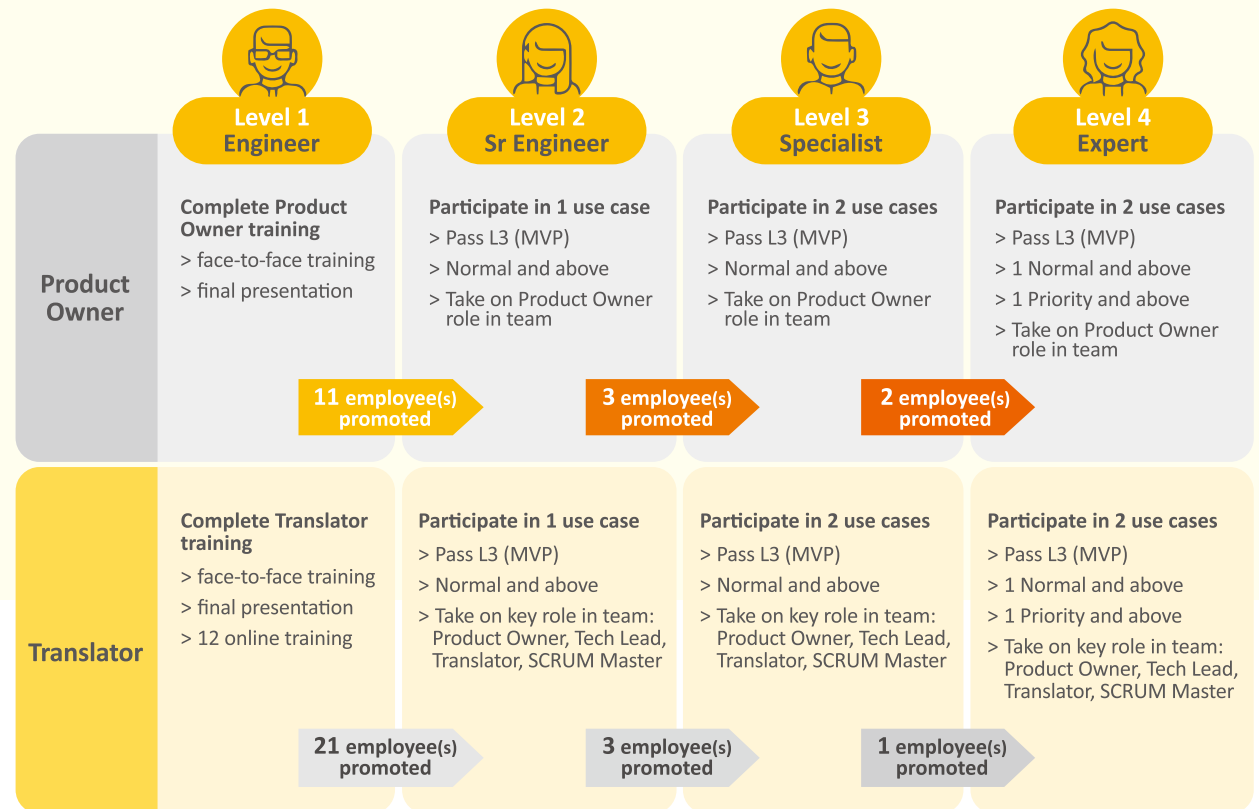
Level 1
Engineer

Level 2
Sr Engineer

Level 3
Specialist

Level 4
Expert

Product Owner

Complete Product Owner training
> face-to-face training
> final presentation

Participate in 1 use case
> Pass L3 (MVP)
> Normal and above
> Take on Product Owner role in team

Participate in 2 use cases
> Pass L3 (MVP)
> Normal and above
> Take on Product Owner role in team

Participate in 2 use cases
> Pass L3 (MVP)
> 1 Normal and above
> 1 Priority and above
> Take on Product Owner role in team

11 employee(s) promoted

3 employee(s) promoted

2 employee(s) promoted

Translator

Complete Translator training
> face-to-face training
> final presentation
> 12 online training

Participate in 1 use case
> Pass L3 (MVP)
> Normal and above
> Take on key role in team: Product Owner, Tech Lead, Translator, SCRUM Master

Participate in 2 use cases
> Pass L3 (MVP)
> Normal and above
> Take on key role in team: Product Owner, Tech Lead, Translator, SCRUM Master

Participate in 2 use cases
> Pass L3 (MVP)
> 1 Normal and above
> 1 Priority and above
> Take on key role in team: Product Owner, Tech Lead, Translator, SCRUM Master

21 employee(s) promoted

3 employee(s) promoted

1 employee(s) promoted